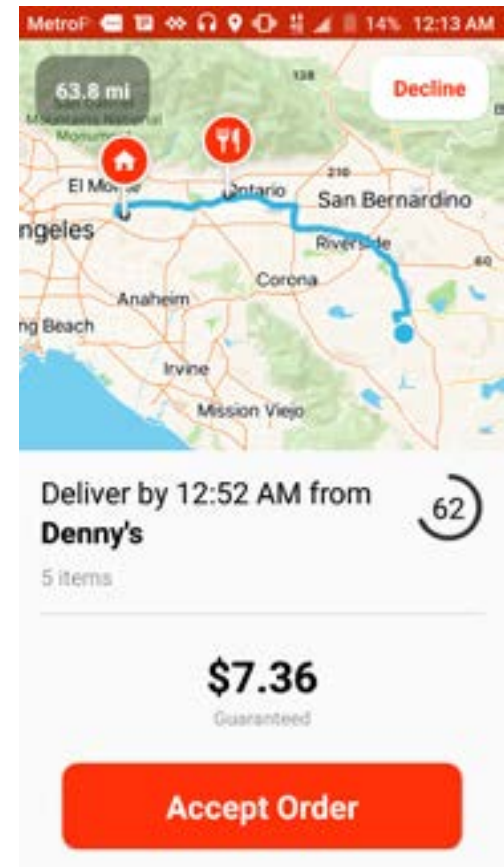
MetroP 14% 12:13 AM

63.8 mi

Decline

Mountains National Monument

138

El Monte

Ontario

210

San Bernardino

ngeles

Riverside

60

Corona

Anaheim

ng Beach

Irvine

Mission Viejo

Deliver by 12:52 AM from
**Denny's**

62

5 items

$7.36

Guaranteed

Accept Order